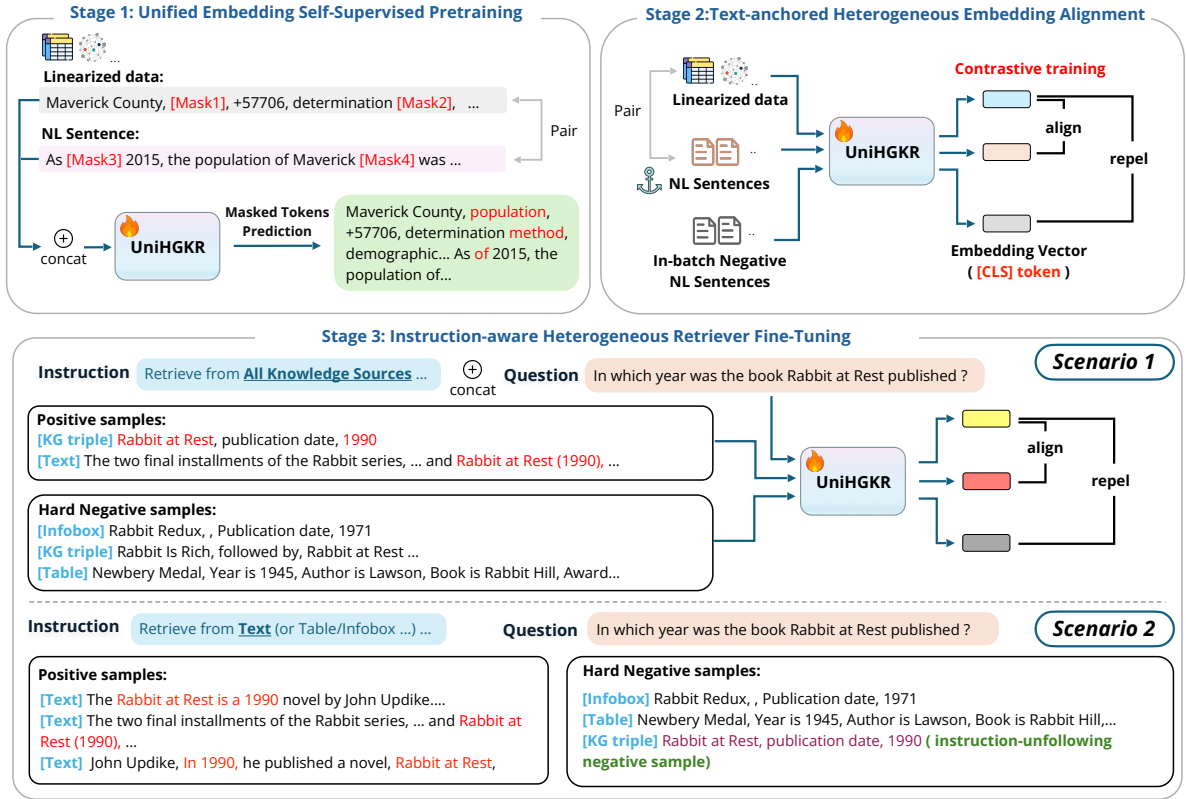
Stage 1: Unified Embedding Self-Supervised Pretraining

...

Linearized data:

Maverick County, [Mask1], +57706, determination [Mask2], ...

NL Sentence:

As [Mask3] 2015, the population of Maverick [Mask4] was ...

Pair

concat

UniHGKR

Masked Tokens Prediction

Maverick County, population, +57706, determination method, demographic... As of 2015, the population of...

Stage 2:Text-anchored Heterogeneous Embedding Alignment

Pair

..

Linearized data

..

NL Sentences

..

In-batch Negative NL Sentences

UniHGKR

Contrastive training

align

repel

Embedding Vector ( [CLS] token )

Stage 3: Instruction-aware Heterogeneous Retriever Fine-Tuning

Scenario 1

Instruction

Retrieve from All Knowledge Sources ...

concat

Question

In which year was the book Rabbit at Rest published ?

Positive samples:

[KG triple] Rabbit at Rest, publication date, 1990

[Text] The two final installments of the Rabbit series, ... and Rabbit at Rest (1990), ...

Hard Negative samples:

[Infobox] Rabbit Redux, , Publication date, 1971

[KG triple] Rabbit Is Rich, followed by, Rabbit at Rest ...

[Table] Newbery Medal, Year is 1945, Author is Lawson, Book is Rabbit Hill, Award...

UniHGKR

align

repel

Scenario 2

Instruction

Retrieve from Text (or Table/Infobox ...) ...

Question

In which year was the book Rabbit at Rest published ?

Positive samples:

[Text] The Rabbit at Rest is a 1990 novel by John Updike....

[Text] The two final installments of the Rabbit series, ... and Rabbit at Rest (1990), ...

[Text] John Updike, In 1990, he published a novel, Rabbit at Rest,

Hard Negative samples:

[Infobox] Rabbit Redux, , Publication date, 1971

[Table] Newbery Medal, Year is 1945, Author is Lawson, Book is Rabbit Hill,...

[KG triple] Rabbit at Rest, publication date, 1990 ( instruction-unfollowing negative sample)